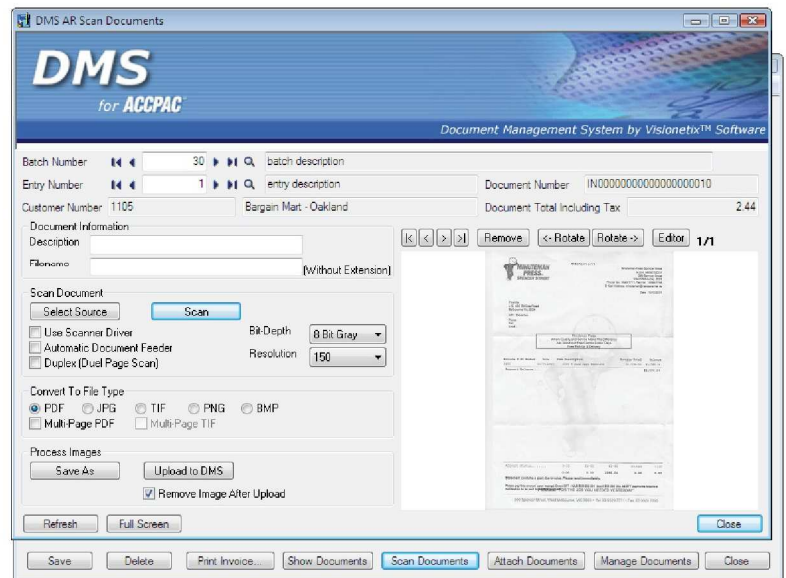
DMS AR Scan Documents

DMS
for ACCPAC

Document Management System by Visionetix™ Software

Batch Number 30 batch description

Entry Number 1 entry description

Document Number IN00000000000000000010

Customer Number 1105

Bargain Mart - Oakland

Document Total Including Tax 2.44

Document Information

Description

Filename

(Without Extension)

|< < > >| Remove <- Rotate Rotate -> Editor 1/1

Scan Document

Select Source

Scan

Use Scanner Driver

Automatic Document Feeder

Duplex (Duel Page Scan)

Bit-Depth 8 Bit Gray

Resolution 150

Convert To File Type

PDF JPG TIF PNG BMP

Multi-Page PDF

Multi-Page TIF

Process Images

Save As

Upload to DMS

Remove Image After Upload

Refresh

Full Screen

Close

Save

Delete

Print Invoice...

Show Documents

Scan Documents

Attach Documents

Manage Documents

Close